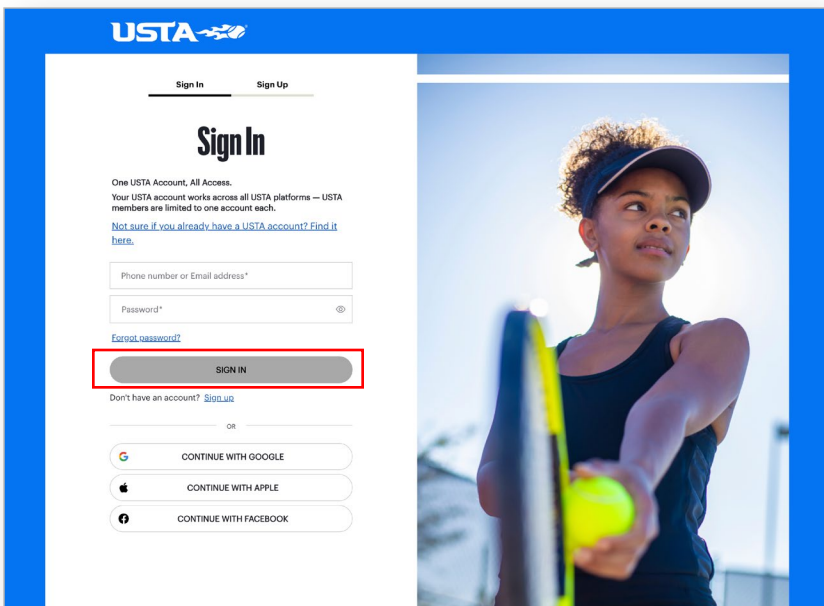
USTA

Sign In Sign Up

Sign In

One USTA Account, All Access.
Your USTA account works across all USTA platforms — USTA members are limited to one account each.

Not sure if you already have a USTA account? Find it here.

Phone number or Email address*

Password*

Forgot password?

SIGN IN

Don't have an account? Sign up

OR

CONTINUE WITH GOOGLE

CONTINUE WITH APPLE

CONTINUE WITH FACEBOOK